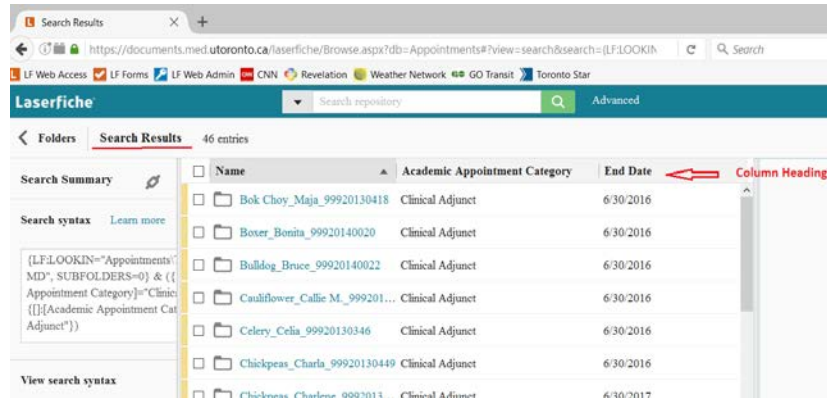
Search Results ×  +

https://documents.med.utoronto.ca/laserfiche/Browse.aspx?db=Appointments#?view=search&search={LF:LOOKIN  Search

LF Web Access  LF Forms  LF Web Admin  CNN  Revelation  Weather Network  GO Transit  Toronto Star

Laserfiche  Search repository  Advanced

Folders  Search Results  46 entries

Search Summary

Search syntax  Learn more

{LF:LOOKIN="Appointments\ MD", SUBFOLDERS=0} & ({ Appointment Category]="Clinic {[]:[Academic Appointment Cat Adjunct"})

View search syntax

| Name | Academic Appointment Category | End Date |
|---|---|---|
| Bok Choy_Maja_99920130418 | Clinical Adjunct | 6/30/2016 |
| Boxer_Bonita_99920140020 | Clinical Adjunct | 6/30/2016 |
| Bulldog_Bruce_99920140022 | Clinical Adjunct | 6/30/2016 |
| Cauliflower_Callie M._999201... | Clinical Adjunct | 6/30/2016 |
| Celery_Celia_99920130346 | Clinical Adjunct | 6/30/2016 |
| Chickpeas_Charla_99920130449 | Clinical Adjunct | 6/30/2016 |
| Chickpeas_Charlene_9992013 | Clinical Adjunct | 6/30/2017 |

Column Heading